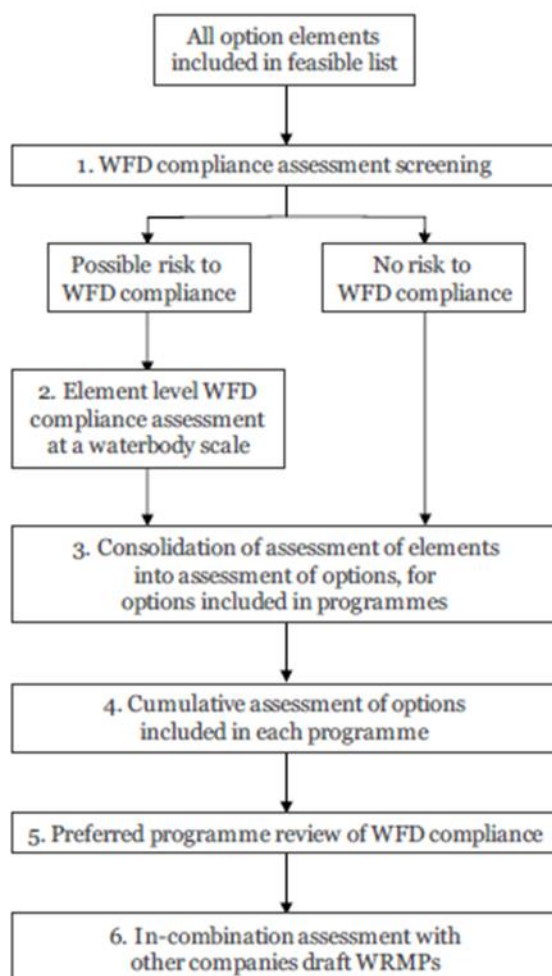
All option elements included in feasible list

1. WFD compliance assessment screening

Possible risk to WFD compliance

No risk to WFD compliance

2. Element level WFD compliance assessment at a waterbody scale

3. Consolidation of assessment of elements into assessment of options, for options included in programmes

4. Cumulative assessment of options included in each programme

5. Preferred programme review of WFD compliance

6. In-combination assessment with other companies draft WRMPs